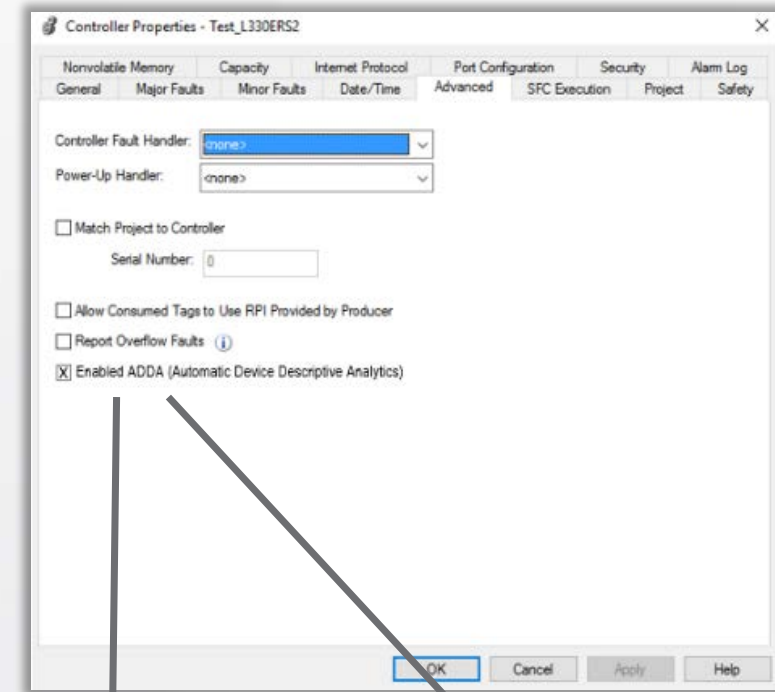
Controller Properties - Test_L330ERS2

×

Nonvolatile Memory | Capacity | Internet Protocol | Port Configuration | Security | Alarm Log
General | Major Faults | Minor Faults | Date/Time | Advanced | SFC Execution | Project | Safety

Controller Fault Handler: <none>

Power-Up Handler: <none>

☐ Match Project to Controller

Serial Number: 0

☐ Allow Consumed Tags to Use RPI Provided by Producer

☐ Report Overflow Faults ⓘ

☒ Enabled ADDA (Automatic Device Descriptive Analytics)

OK | Cancel | Apply | Help